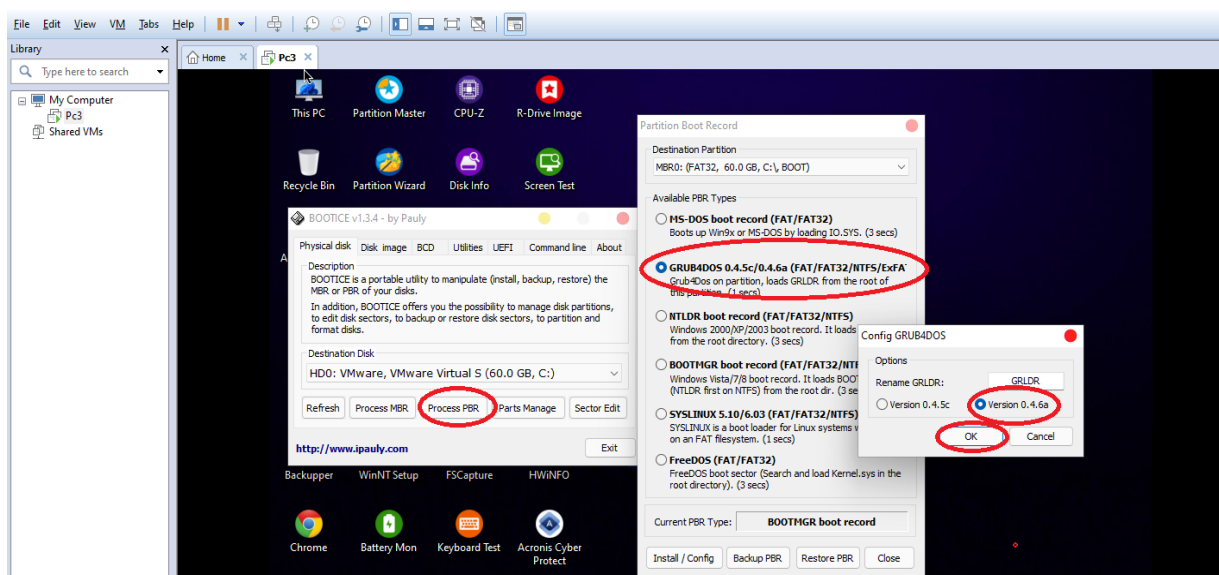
File Edit View VM Tabs Help

Library
Type here to search
My Computer
Pc3
Shared VMs

Home
Pc3

This PC
Partition Master
CPU-Z
R-Drive Image
Recycle Bin
Partition Wizard
Disk Info
Screen Test

BOOTICE v1.3.4 - by Pauly
Physical disk | Disk image | BCD | Utilities | UEFI | Command line | About
Description
BOOTICE is a portable utility to manipulate (install, backup, restore) the MBR or PBR of your disks.
In addition, BOOTICE offers you the possibility to manage disk partitions, to edit disk sectors, to backup or restore disk sectors, to partition and format disks.
Destination Disk
HD0: VMware, VMware Virtual S (60.0 GB, C:)
Refresh | Process MBR | Process PBR | Parts Manage | Sector Edit
http://www.ipauly.com
Exit

Backupper
WinNT Setup
FSCapture
HWiNFO
Chrome
Battery Mon
Keyboard Test
Acronis Cyber Protect

Partition Boot Record
Destination Partition
MBR0: (FAT32, 60.0 GB, C:\, BOOT)
Available PBR Types
MS-DOS boot record (FAT/FAT32)
Boots up Win9x or MS-DOS by loading IO.SYS. (3 secs)
GRUB4DOS 0.4.5c/0.4.6a (FAT/FAT32/NTFS/ExFA
Grub4Dos on partition, loads GRLDR from the root of this partition. (1 secs)
NTLDR boot record (FAT/FAT32/NTFS)
Windows 2000/XP/2003 boot record. It loads from the root directory. (3 secs)
BOOTMGR boot record (FAT/FAT32/NT
Windows Vista/7/8 boot record. It loads BOOT (NTLDR first on NTFS) from the root dir. (3 se
SYSLINUX 5.10/6.03 (FAT/FAT32/NTFS)
SYSLINUX is a boot loader for Linux systems w on an FAT filesystem. (1 secs)
FreeDOS (FAT/FAT32)
FreeDOS boot sector (Search and load Kernel.sys in the root directory). (3 secs)
Current PBR Type: BOOTMGR boot record
Install / Config | Backup PBR | Restore PBR | Close

Config GRUB4DOS
Options
Rename GRLDR: GRLDR
Version 0.4.5c
Version 0.4.6a
OK
Cancel